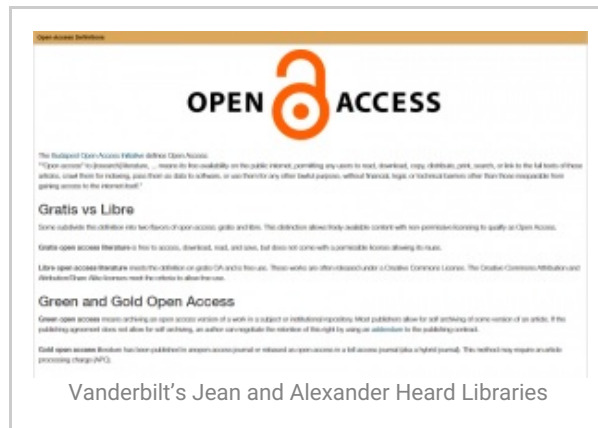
Open Access Definitions

OPEN ACCESS

The Budapest Open Access Initiative defines Open Access:
"'Open access' to [research] literature, ... means its free availability on the public internet, permitting any users to read, download, copy, distribute, print, search, or link to the full texts of these articles, crawl them for indexing, pass them as data to software, or use them for any other lawful purpose, without financial, legal, or technical barriers other than those inseparable from gaining access to the internet itself."

Gratis vs Libre

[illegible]

Gratis open access literature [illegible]

Libre open access literature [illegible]

Green and Gold Open Access

Green open access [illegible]

Gold open access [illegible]

Vanderbilt’s Jean and Alexander Heard Libraries